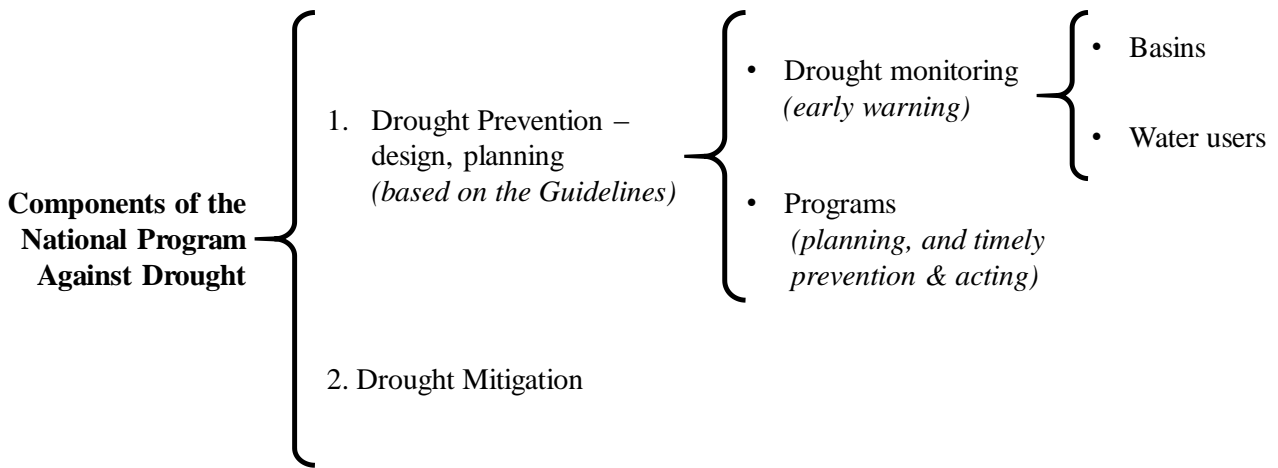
**Components of the National Program Against Drought**

1. Drought Prevention – design, planning *(based on the Guidelines)*

• Drought monitoring *(early warning)*

• Basins

• Water users

• Programs *(planning, and timely prevention & acting)*

2. Drought Mitigation